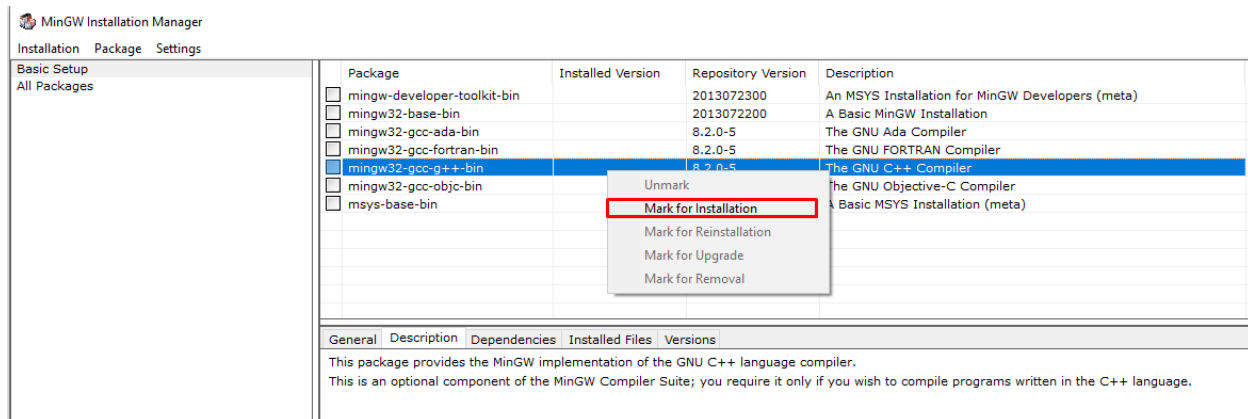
MinGW Installation Manager

Installation Package Settings

Basic Setup
All Packages

| | Package | Installed Version | Repository Version | Description |
|---|---|---|---|---|
| | mingw-developer-toolkit-bin | | 2013072300 | An MSYS Installation for MinGW Developers (meta) |
| | mingw32-base-bin | | 2013072200 | A Basic MinGW Installation |
| | mingw32-gcc-ada-bin | | 8.2.0-5 | The GNU Ada Compiler |
| | mingw32-gcc-fortran-bin | | 8.2.0-5 | The GNU FORTRAN Compiler |
| | mingw32-gcc-g++-bin | | 8.2.0-5 | The GNU C++ Compiler |
| | mingw32-gcc-objc-bin | | | The GNU Objective-C Compiler |
| | msys-base-bin | | | A Basic MSYS Installation (meta) |

Unmark
Mark for Installation
Mark for Reinstallation
Mark for Upgrade
Mark for Removal

General Description Dependencies Installed Files Versions

This package provides the MinGW implementation of the GNU C++ language compiler.
This is an optional component of the MinGW Compiler Suite; you require it only if you wish to compile programs written in the C++ language.